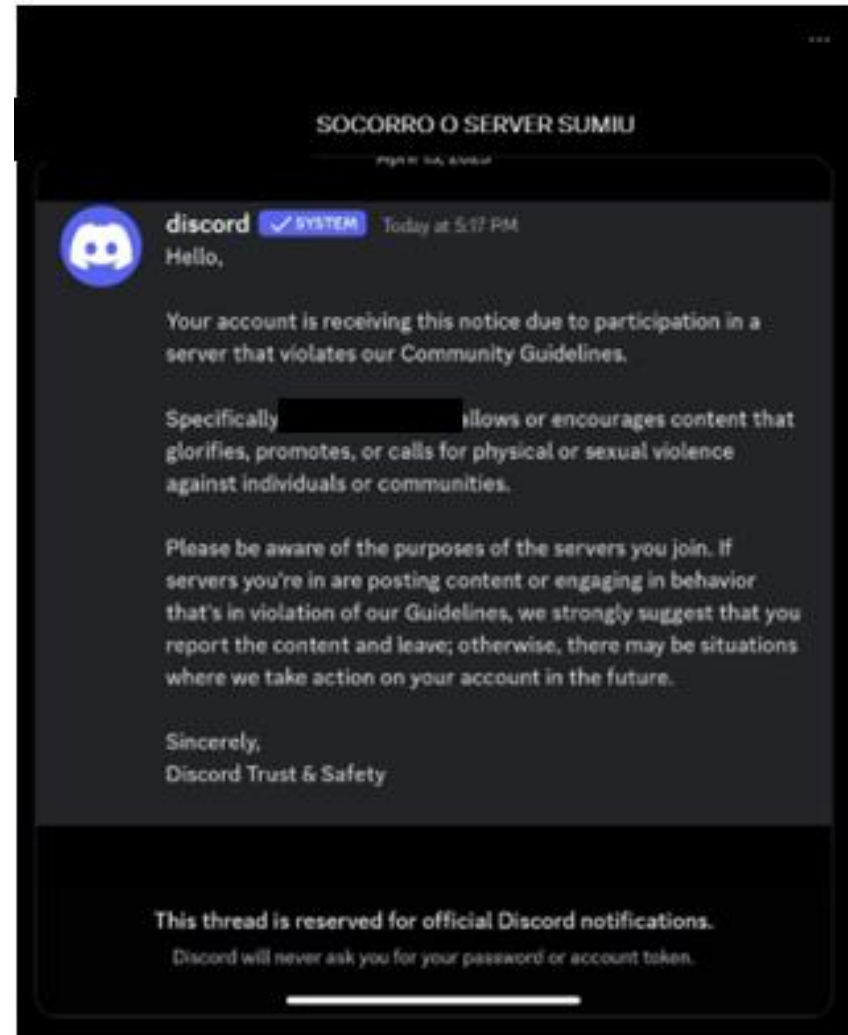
SOCORRO O SERVER SUMIU

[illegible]

discord ✓ SYSTEM Today at 5:17 PM
Hello,

Your account is receiving this notice due to participation in a server that violates our Community Guidelines.

Specifically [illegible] allows or encourages content that glorifies, promotes, or calls for physical or sexual violence against individuals or communities.

Please be aware of the purposes of the servers you join. If servers you're in are posting content or engaging in behavior that's in violation of our Guidelines, we strongly suggest that you report the content and leave; otherwise, there may be situations where we take action on your account in the future.

Sincerely,
Discord Trust & Safety

This thread is reserved for official Discord notifications.
Discord will never ask you for your password or account token.